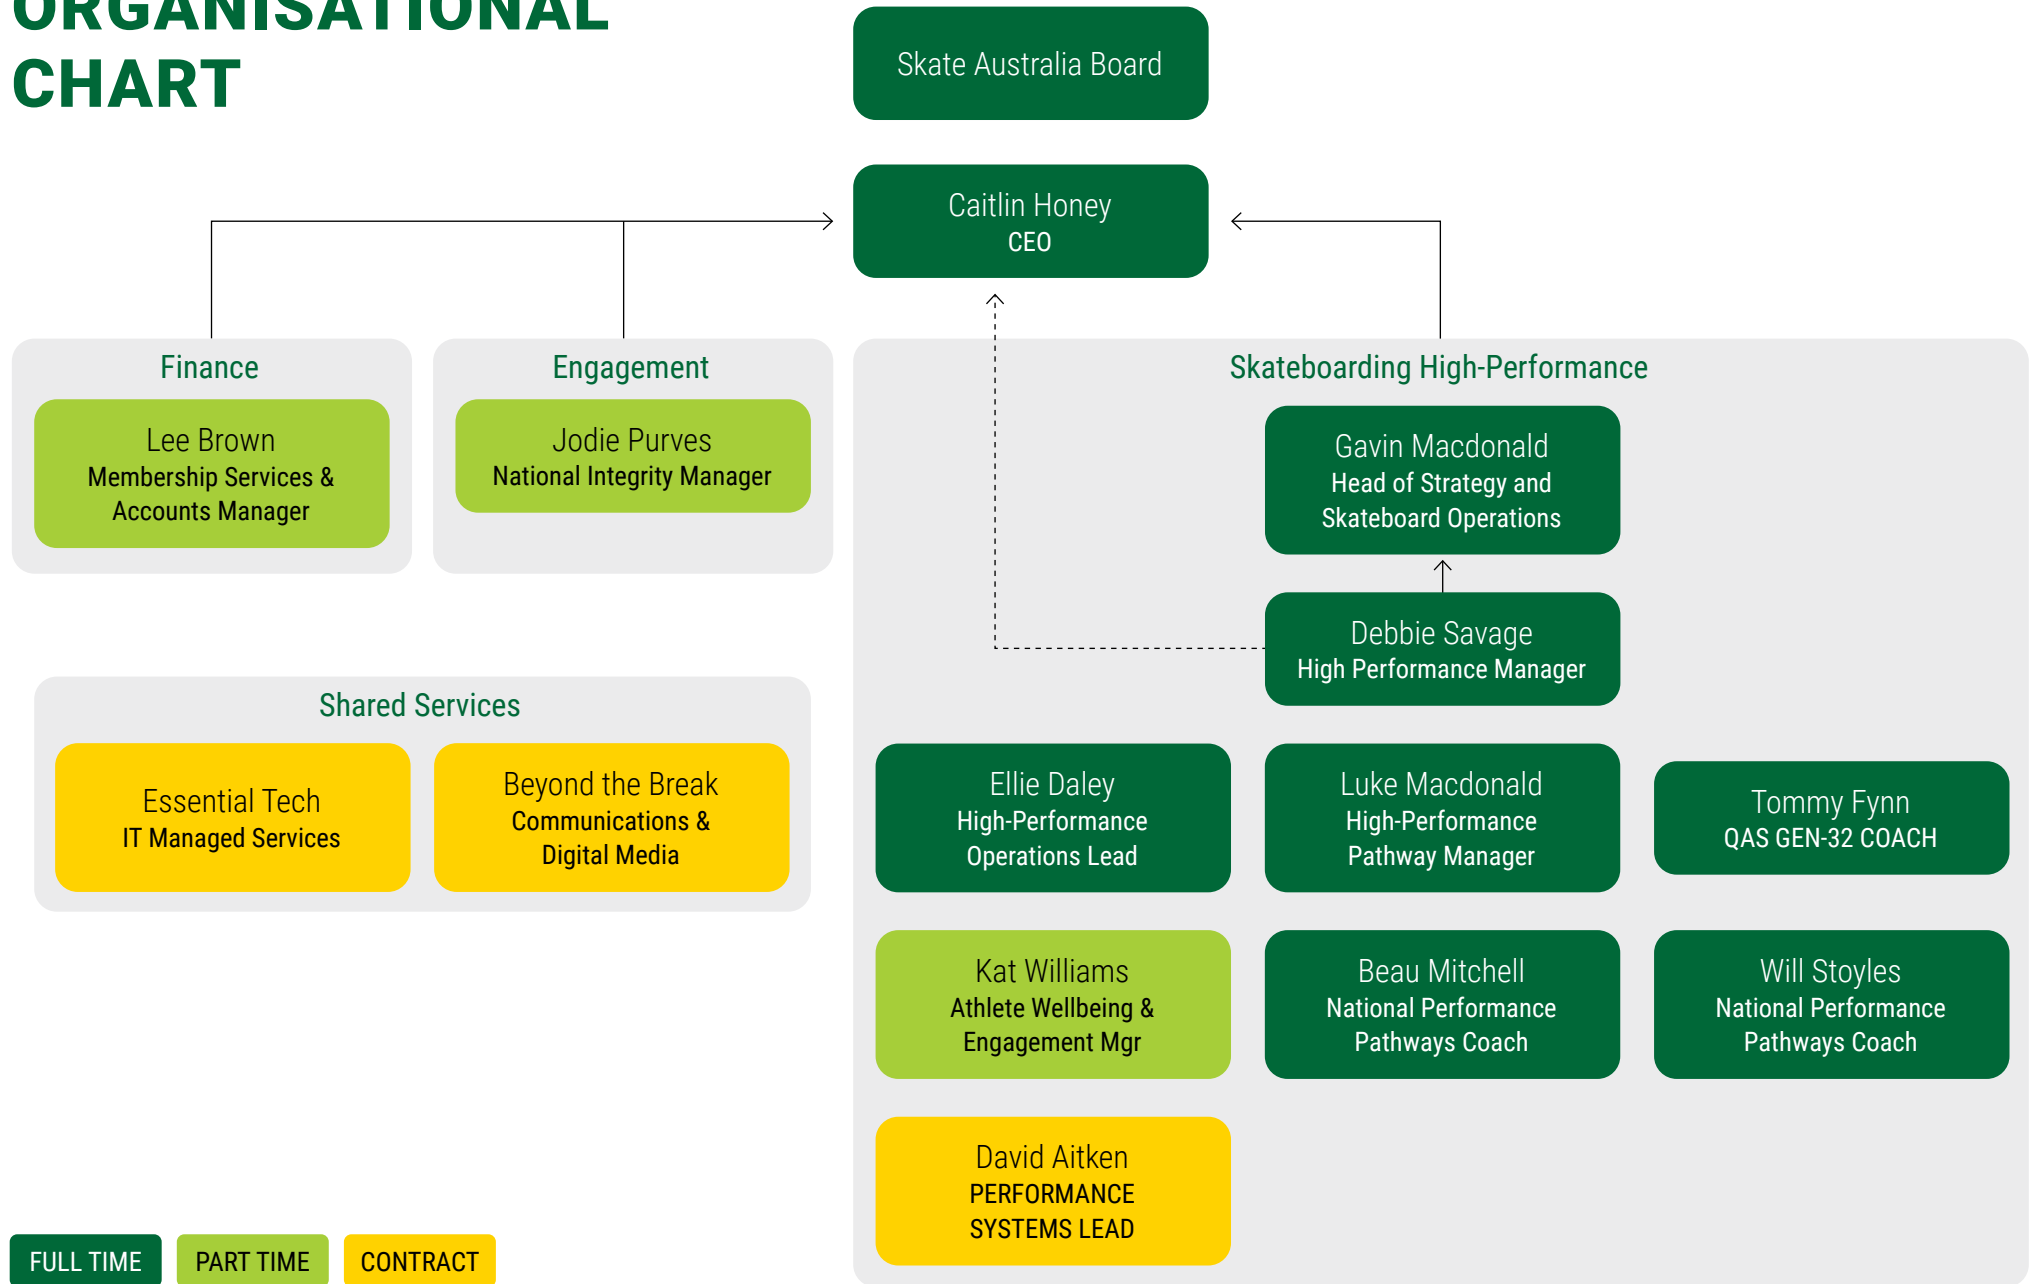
ORGANISATIONAL CHART

Skate Australia Board

Caitlin Honey
CEO

Finance

Lee Brown
Membership Services & Accounts Manager

Engagement

Jodie Purves
National Integrity Manager

Skateboarding High-Performance

Gavin Macdonald
Head of Strategy and Skateboard Operations

Debbie Savage
High Performance Manager

Shared Services

Essential Tech
IT Managed Services

Beyond the Break
Communications & Digital Media

Ellie Daley
High-Performance Operations Lead

Luke Macdonald
High-Performance Pathway Manager

Tommy Fynn
QAS GEN-32 COACH

Kat Williams
Athlete Wellbeing & Engagement Mgr

Beau Mitchell
National Performance Pathways Coach

Will Stoyles
National Performance Pathways Coach

David Aitken
PERFORMANCE SYSTEMS LEAD

FULL TIME
PART TIME
CONTRACT